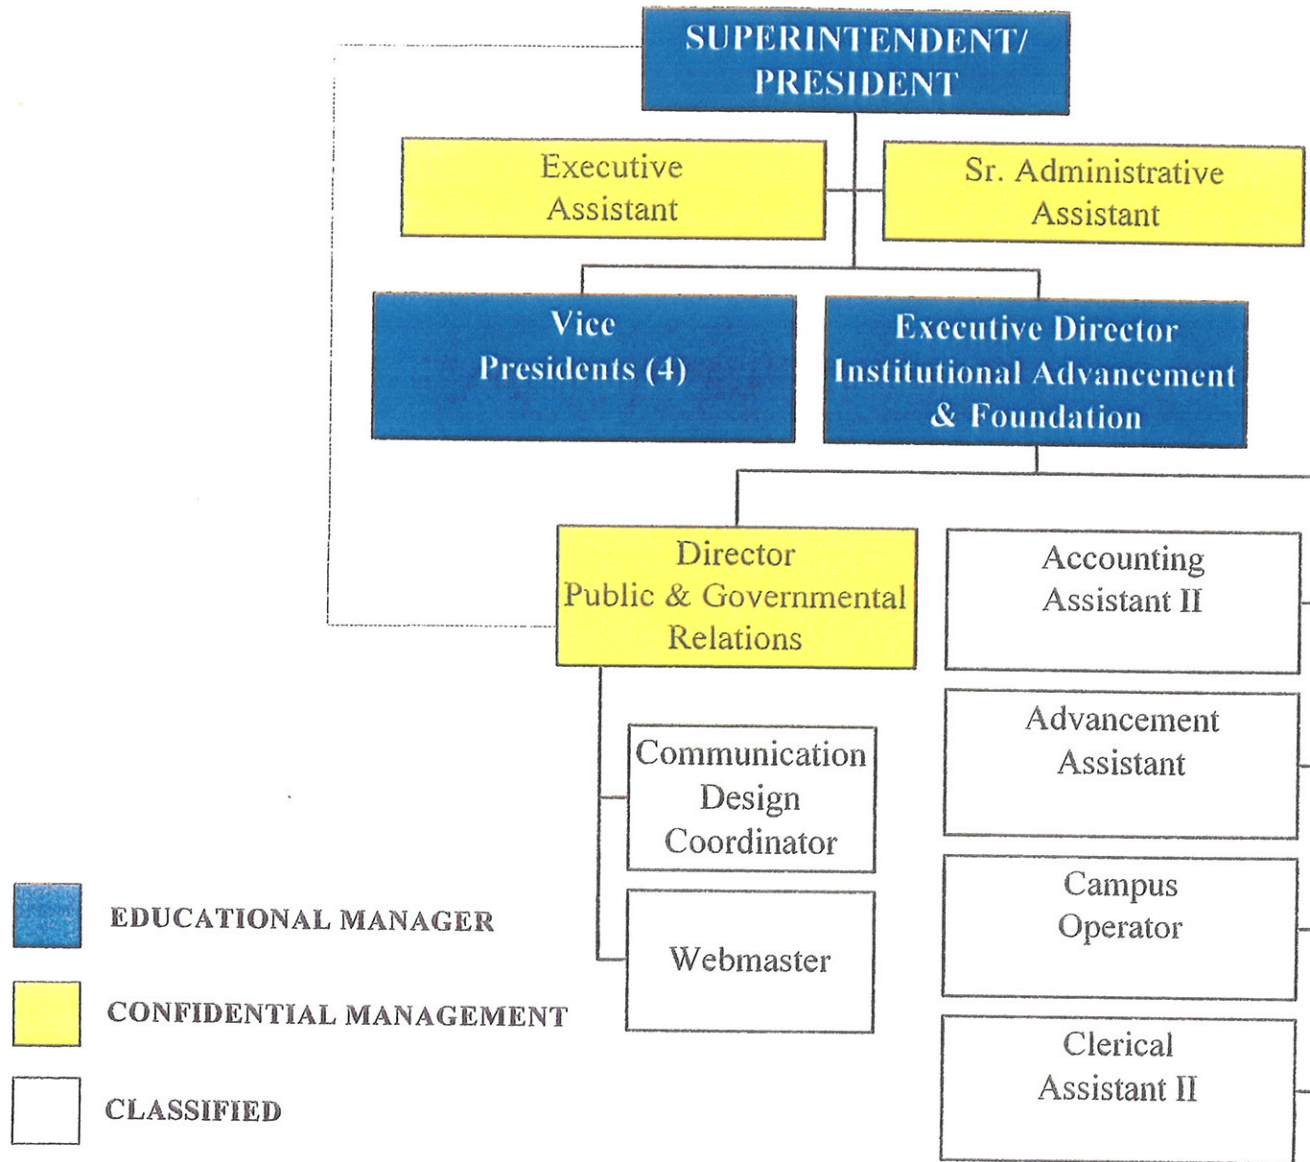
SUPERINTENDENT/ PRESIDENT

Executive Assistant

Sr. Administrative Assistant

Vice Presidents (4)

Executive Director Institutional Advancement & Foundation

Director Public & Governmental Relations

Accounting Assistant II

Advancement Assistant

Communication Design Coordinator

Campus Operator

Webmaster

Clerical Assistant II

EDUCATIONAL MANAGER

CONFIDENTIAL MANAGEMENT

CLASSIFIED